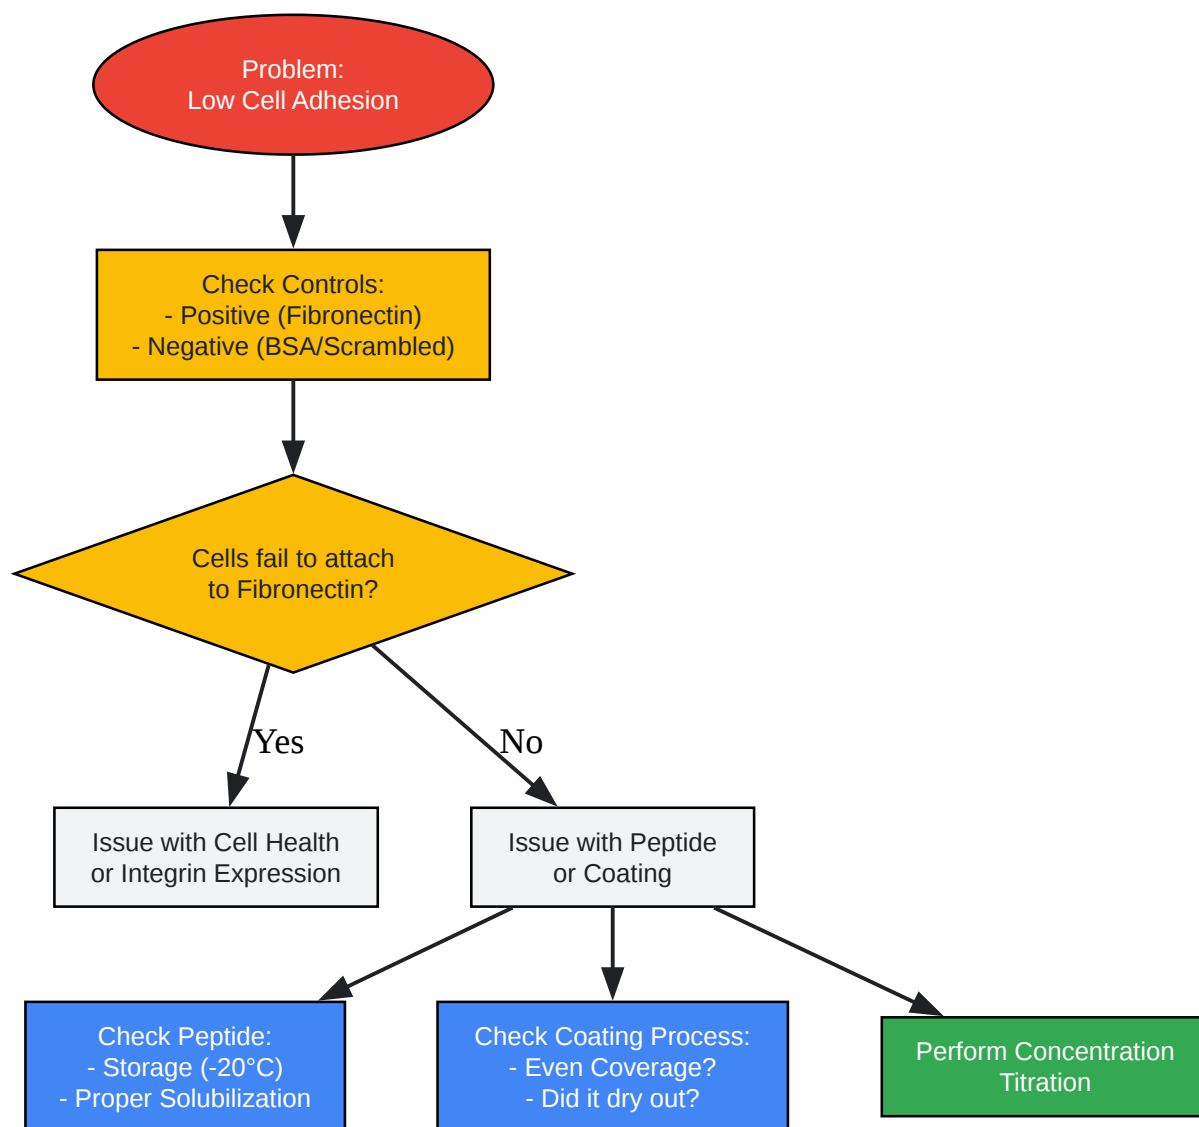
Problem:
Low Cell Adhesion

Check Controls:
- Positive (Fibronectin)
- Negative (BSA/Scrambled)

Cells fail to attach
to Fibronectin?

Yes

No

Issue with Cell Health
or Integrin Expression

Issue with Peptide
or Coating

Check Peptide:
- Storage (-20°C)
- Proper Solubilization

Check Coating Process:
- Even Coverage?
- Did it dry out?

Perform Concentration
Titration